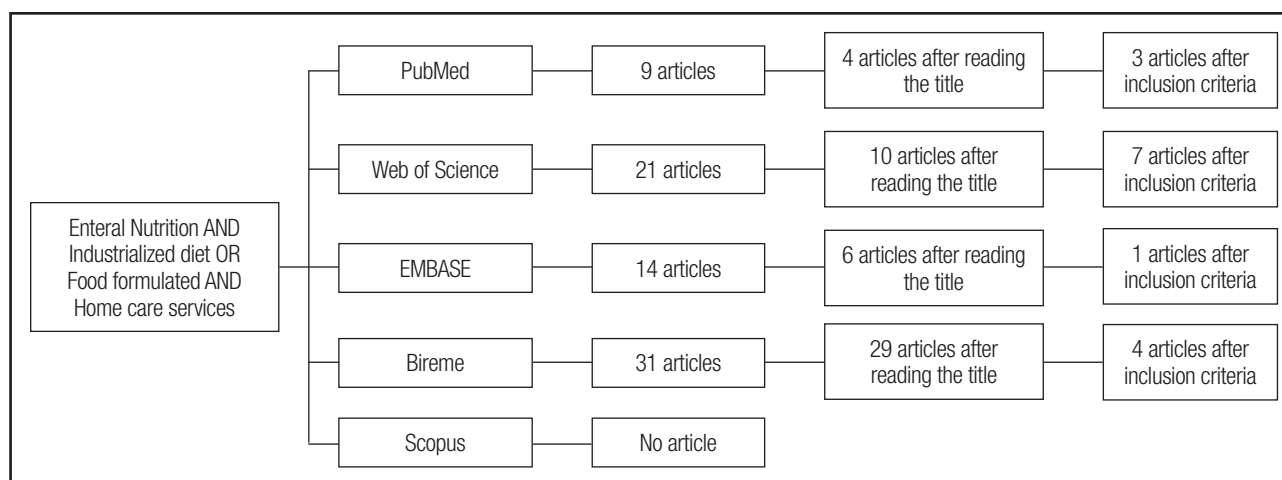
Enteral Nutrition AND Industrialized diet OR Food formulated AND Home care services

PubMed
9 articles
4 articles after reading the title
3 articles after inclusion criteria

Web of Science
21 articles
10 articles after reading the title
7 articles after inclusion criteria

EMBASE
14 articles
6 articles after reading the title
1 articles after inclusion criteria

Bireme
31 articles
29 articles after reading the title
4 articles after inclusion criteria

Scopus
No article